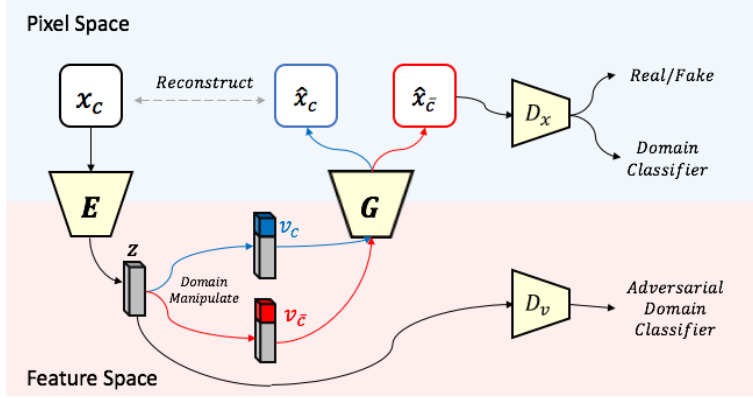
Pixel Space

$x_c$

Reconstruct

$\hat{x}_c$

$\hat{x}_{\bar{c}}$

$D_x$

Real/Fake

Domain Classifier

$E$

$G$

$z$

$v_c$

Domain Manipulate

$v_{\bar{c}}$

$D_v$

Adversarial Domain Classifier

Feature Space